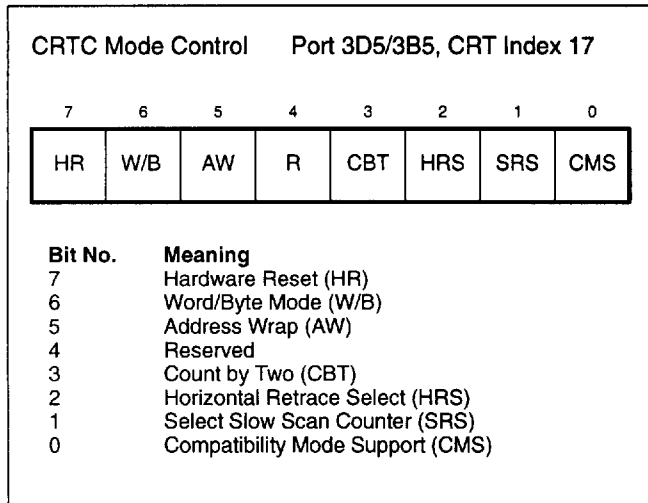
CRTC Mode Control Port 3D5/3B5, CRT Index 17

| 7 | 6 | 5 | 4 | 3 | 2 | 1 | 0 |
|---|---|---|---|---|---|---|---|
| HR | W/B | AW | R | CBT | HRS | SRS | CMS |

| Bit No. | Meaning |
|---|---|
| 7 | Hardware Reset (HR) |
| 6 | Word/Byte Mode (W/B) |
| 5 | Address Wrap (AW) |
| 4 | Reserved |
| 3 | Count by Two (CBT) |
| 2 | Horizontal Retrace Select (HRS) |
| 1 | Select Slow Scan Counter (SRS) |
| 0 | Compatibility Mode Support (CMS) |